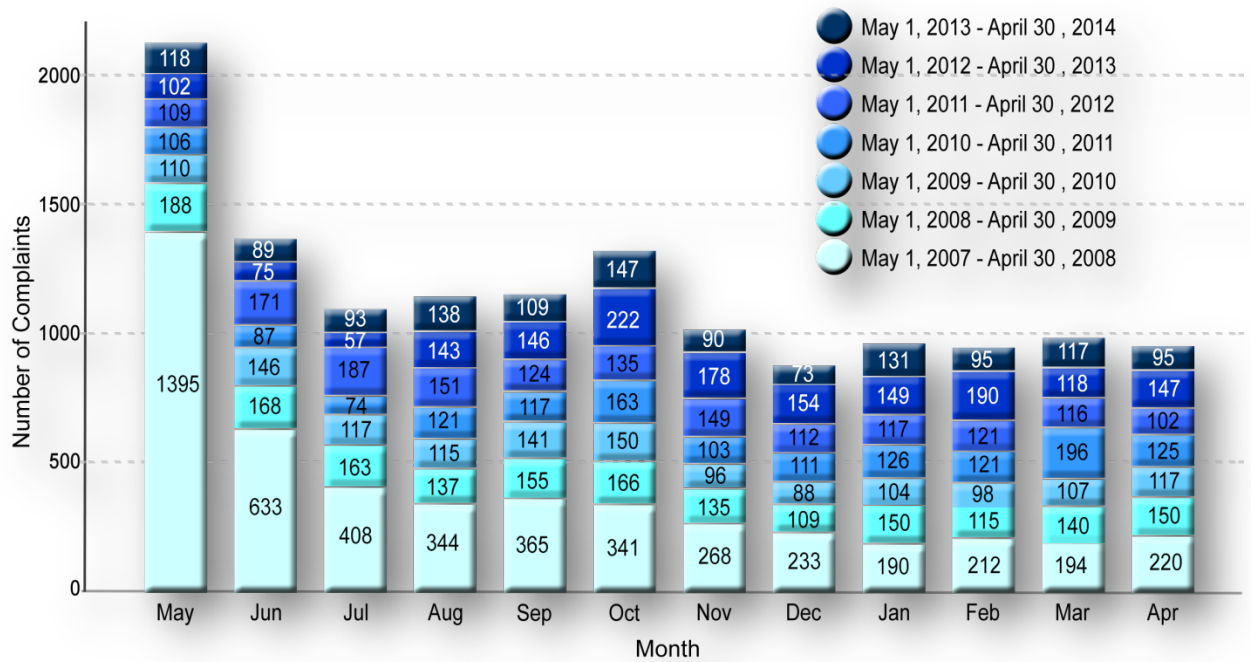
May 1, 2013 - April 30 , 2014
May 1, 2012 - April 30 , 2013
May 1, 2011 - April 30 , 2012
May 1, 2010 - April 30 , 2011
May 1, 2009 - April 30 , 2010
May 1, 2008 - April 30 , 2009
May 1, 2007 - April 30 , 2008

Number of Complaints

2000
1500
1000
500
0

| | May | Jun | Jul | Aug | Sep | Oct | Nov | Dec | Jan | Feb | Mar | Apr |
|---|---|---|---|---|---|---|---|---|---|---|---|---|
| May 1, 2013 - April 30 , 2014 | 118 | 89 | 93 | 138 | 109 | 147 | 90 | 73 | 131 | 95 | 117 | 95 |
| May 1, 2012 - April 30 , 2013 | 102 | 75 | 57 | 143 | 146 | 222 | 178 | 154 | 149 | 190 | 118 | 147 |
| May 1, 2011 - April 30 , 2012 | 109 | 171 | 187 | 151 | 124 | 135 | 149 | 112 | 117 | 121 | 116 | 102 |
| May 1, 2010 - April 30 , 2011 | 106 | 87 | 74 | 121 | 117 | 163 | 103 | 111 | 126 | 121 | 196 | 125 |
| May 1, 2009 - April 30 , 2010 | 110 | 146 | 117 | 115 | 141 | 150 | 96 | 88 | 104 | 98 | 107 | 117 |
| May 1, 2008 - April 30 , 2009 | 188 | 168 | 163 | 137 | 155 | 166 | 135 | 109 | 150 | 115 | 140 | 150 |
| May 1, 2007 - April 30 , 2008 | 1395 | 633 | 408 | 344 | 365 | 341 | 268 | 233 | 190 | 212 | 194 | 220 |

Month